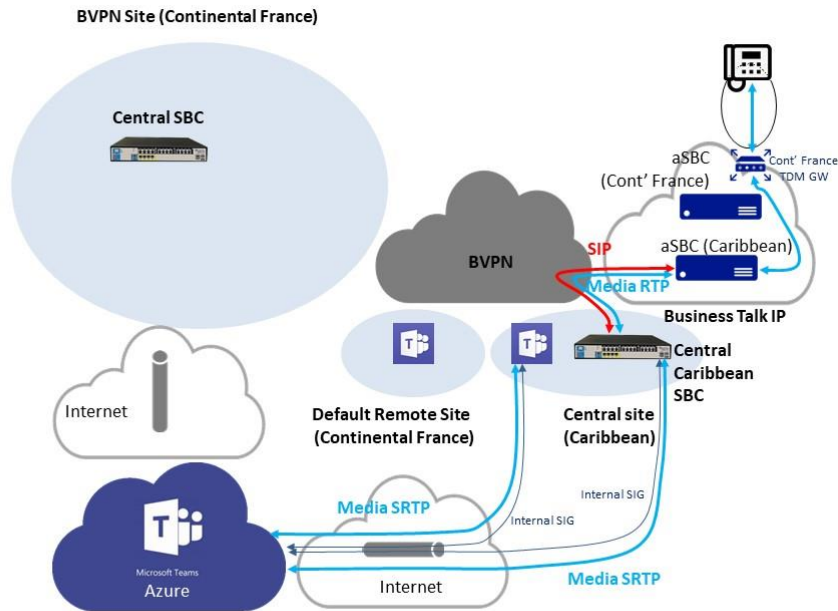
BVPN Site (Continental France)

Central SBC

BVPN

SIP

Media RTP

aSBC (Cont' France)

aSBC (Caribbean)

Cont' France TDM GW

Business Talk IP

Central Caribbean SBC

Internet

Default Remote Site (Continental France)

Central site (Caribbean)

Media SRTP

Internal SIG

Internal SIG

Microsoft Teams

Azure

Internet

Media SRTP